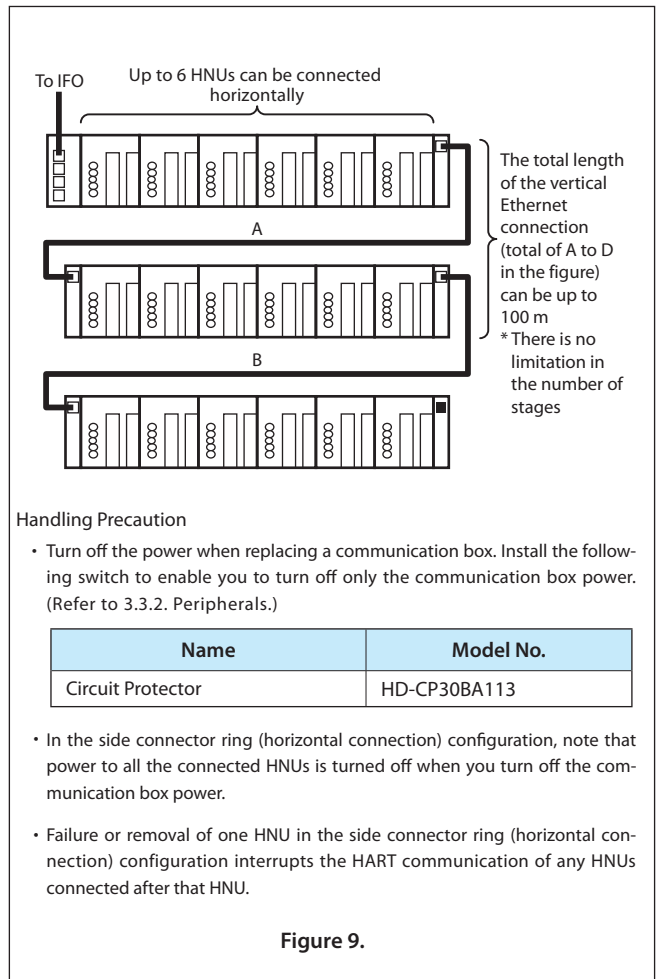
To IFO

Up to 6 HNUs can be connected horizontally

The total length of the vertical Ethernet connection (total of A to D in the figure) can be up to 100 m

* There is no limitation in the number of stages

A

B

Handling Precaution

・Turn off the power when replacing a communication box. Install the following switch to enable you to turn off only the communication box power. (Refer to 3.3.2. Peripherals.)

| Name | Model No. |
|---|---|
| Circuit Protector | HD-CP30BA113 |

・In the side connector ring (horizontal connection) configuration, note that power to all the connected HNUs is turned off when you turn off the communication box power.

・Failure or removal of one HNU in the side connector ring (horizontal connection) configuration interrupts the HART communication of any HNUs connected after that HNU.

Figure 9.